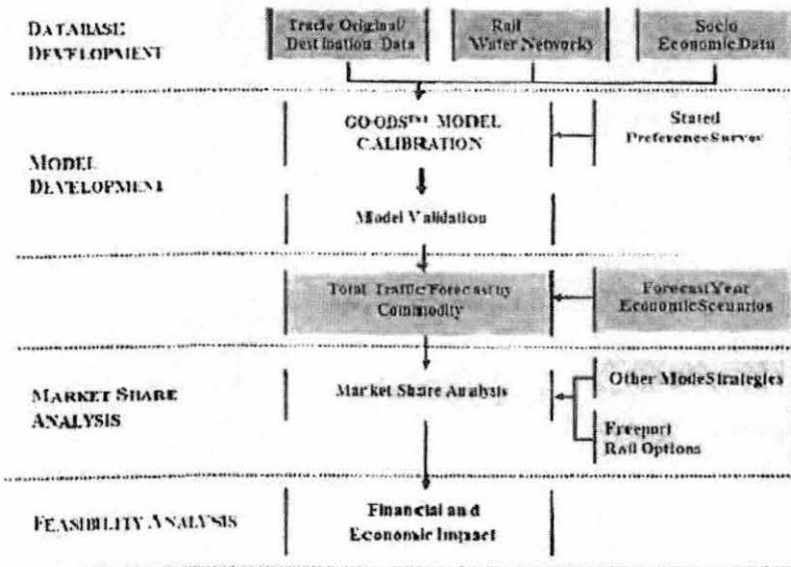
DATABASE DEVELOPMENT

Trade Original/ Destination Data

Rail Water Networks

Socio Economic Data

MODEL DEVELOPMENT

GOODS$^{TM}$ MODEL CALIBRATION

Stated Preference Survey

Model Validation

Total Traffic Forecast by Commodity

Forecast Year Economic Scenarios

MARKET SHARE ANALYSIS

Market Share Analysis

Other Mode Strategies

Freeport Rail Options

FEASIBILITY ANALYSIS

Financial and Economic Impact